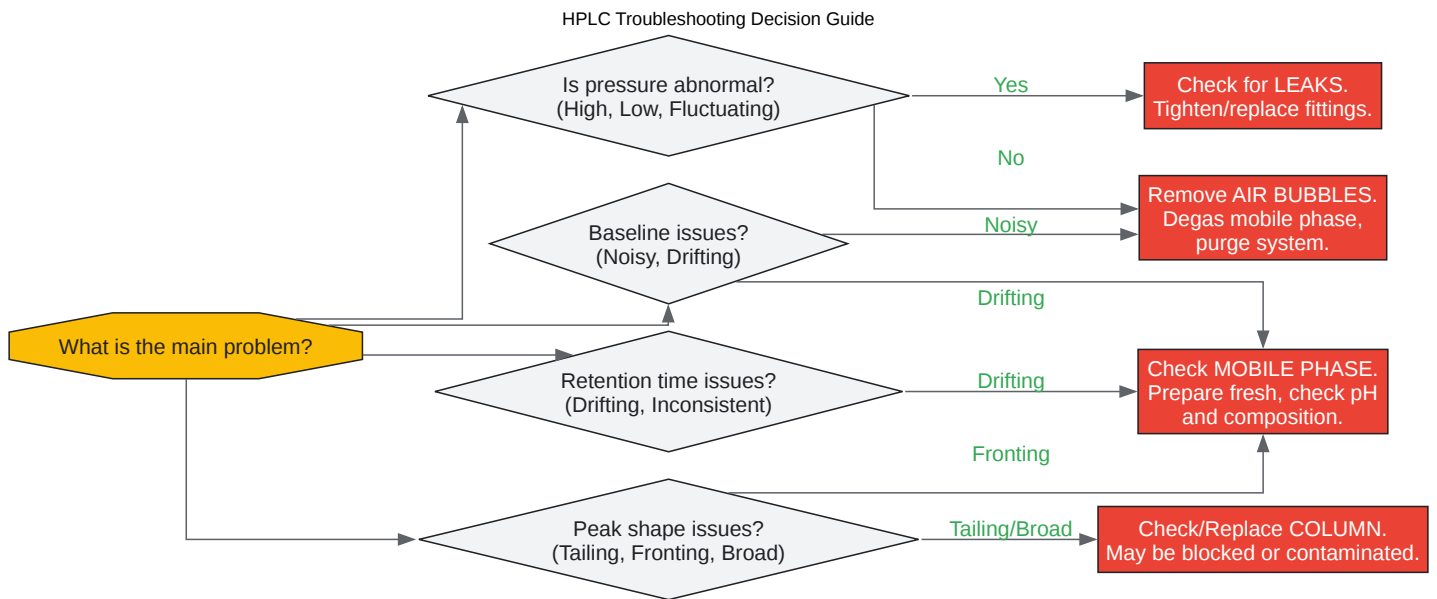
HPLC Troubleshooting Decision Guide

Is pressure abnormal?
(High, Low, Fluctuating)

Yes

Check for LEAKS.
Tighten/replace fittings.

No

Remove AIR BUBBLES.
Degas mobile phase,
purge system.

Baseline issues?
(Noisy, Drifting)

Noisy

Drifting

What is the main problem?

Retention time issues?
(Drifting, Inconsistent)

Drifting

Check MOBILE PHASE.
Prepare fresh, check pH
and composition.

Fronting

Peak shape issues?
(Tailing, Fronting, Broad)

Tailing/Broad

Check/Replace COLUMN.
May be blocked or contaminated.